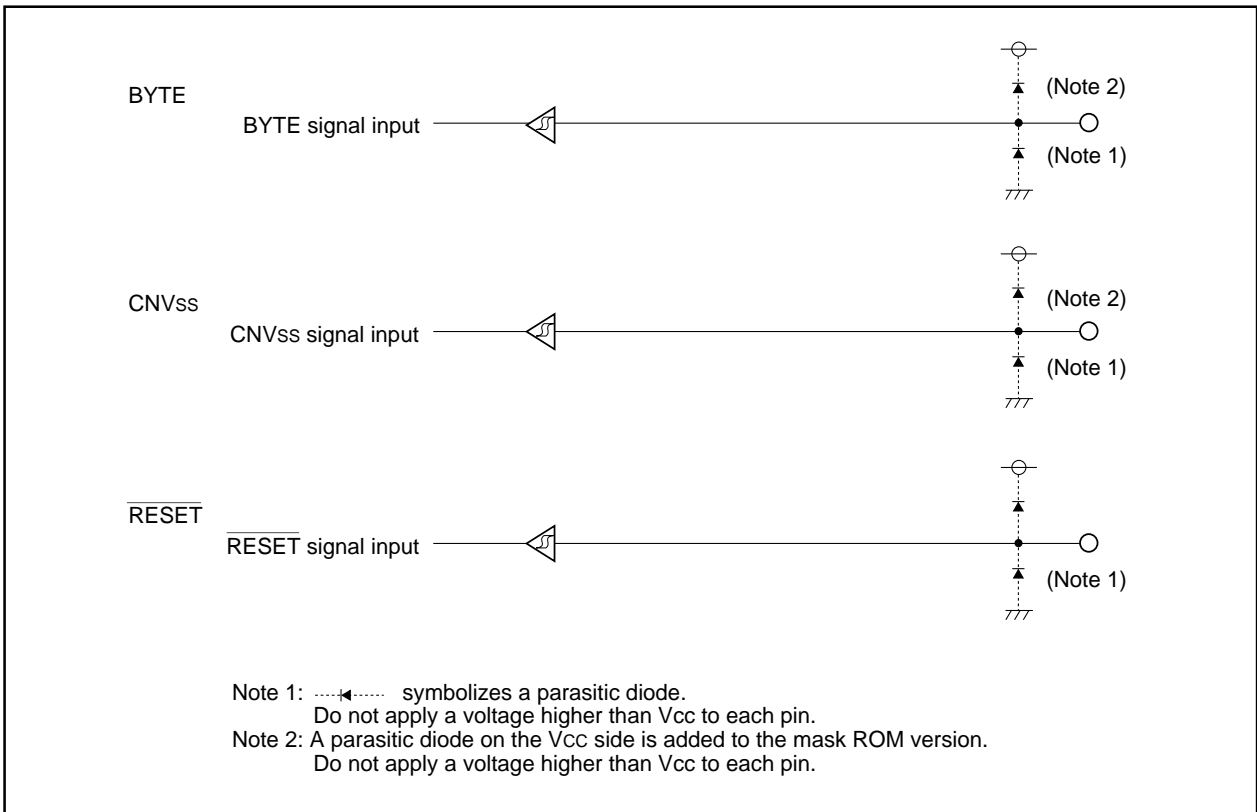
BYTE

BYTE signal input

(Note 2)

(Note 1)

CNVss

CNVss signal input

(Note 2)

(Note 1)

$\overline{\text{RESET}}$

$\overline{\text{RESET}}$ signal input

(Note 1)

Note 1: symbolizes a parasitic diode.
Do not apply a voltage higher than Vcc to each pin.
Note 2: A parasitic diode on the Vcc side is added to the mask ROM version.
Do not apply a voltage higher than Vcc to each pin.